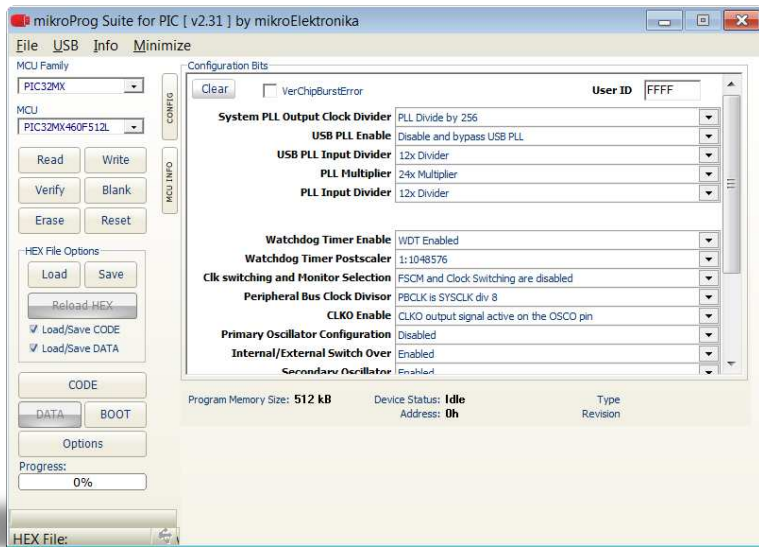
mikroProg Suite for PIC [ v2.31 ] by mikroElektronika

File USB Info Minimize

MCU Family
PIC32MX
MCU
PIC32MX460F512L

Read Write
Verify Blank
Erase Reset

HEX File Options
Load Save
Reload HEX
Load/Save CODE
Load/Save DATA

CODE
DATA BOOT
Options
Progress:
0%

HEX File:

CONFIG
MCU INFO

Configuration Bits
Clear VerChipBurstError User ID FFFF

| | |
|---|---|
| System PLL Output Clock Divider | PLL Divide by 256 |
| USB PLL Enable | Disable and bypass USB PLL |
| USB PLL Input Divider | 12x Divider |
| PLL Multiplier | 24x Multiplier |
| PLL Input Divider | 12x Divider |
| Watchdog Timer Enable | WDT Enabled |
| Watchdog Timer Postscaler | 1:1048576 |
| Clk switching and Monitor Selection | FSCM and Clock Switching are disabled |
| Peripheral Bus Clock Divisor | PBCLK is SYSCLK div 8 |
| CLKO Enable | CLKO output signal active on the OSCO pin |
| Primary Oscillator Configuration | Disabled |
| Internal/External Switch Over | Enabled |
| Secondary Oscillator | Enabled |

Program Memory Size: 512 kB
Device Status: Idle
Address: 0h
Type
Revision